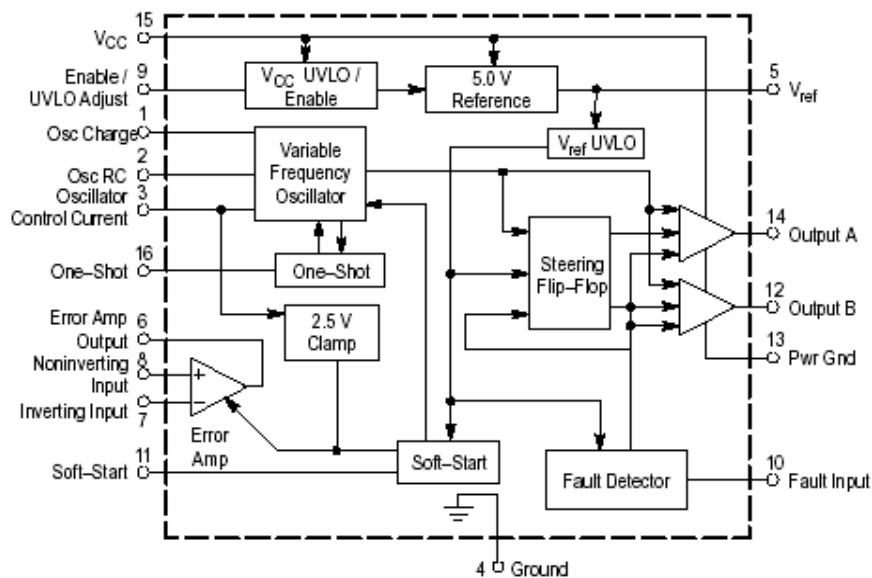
15
$V_{CC}$
Enable / UVLO Adjust
9
$V_{CC}$ UVLO / Enable
5.0 V Reference
5
$V_{ref}$
1
Osc Charge
Variable Frequency Oscillator
$V_{ref}$ UVLO
2
Osc RC
Oscillator Control Current
3
14
Output A
16
One–Shot
One–Shot
Steering Flip–Flop
12
Output B
Error Amp Output
6
2.5 V Clamp
Noninverting Input
8
+
–
Inverting Input
7
13
Pwr Gnd
Error Amp
11
Soft–Start
Soft–Start
Fault Detector
10
Fault Input
4
Ground